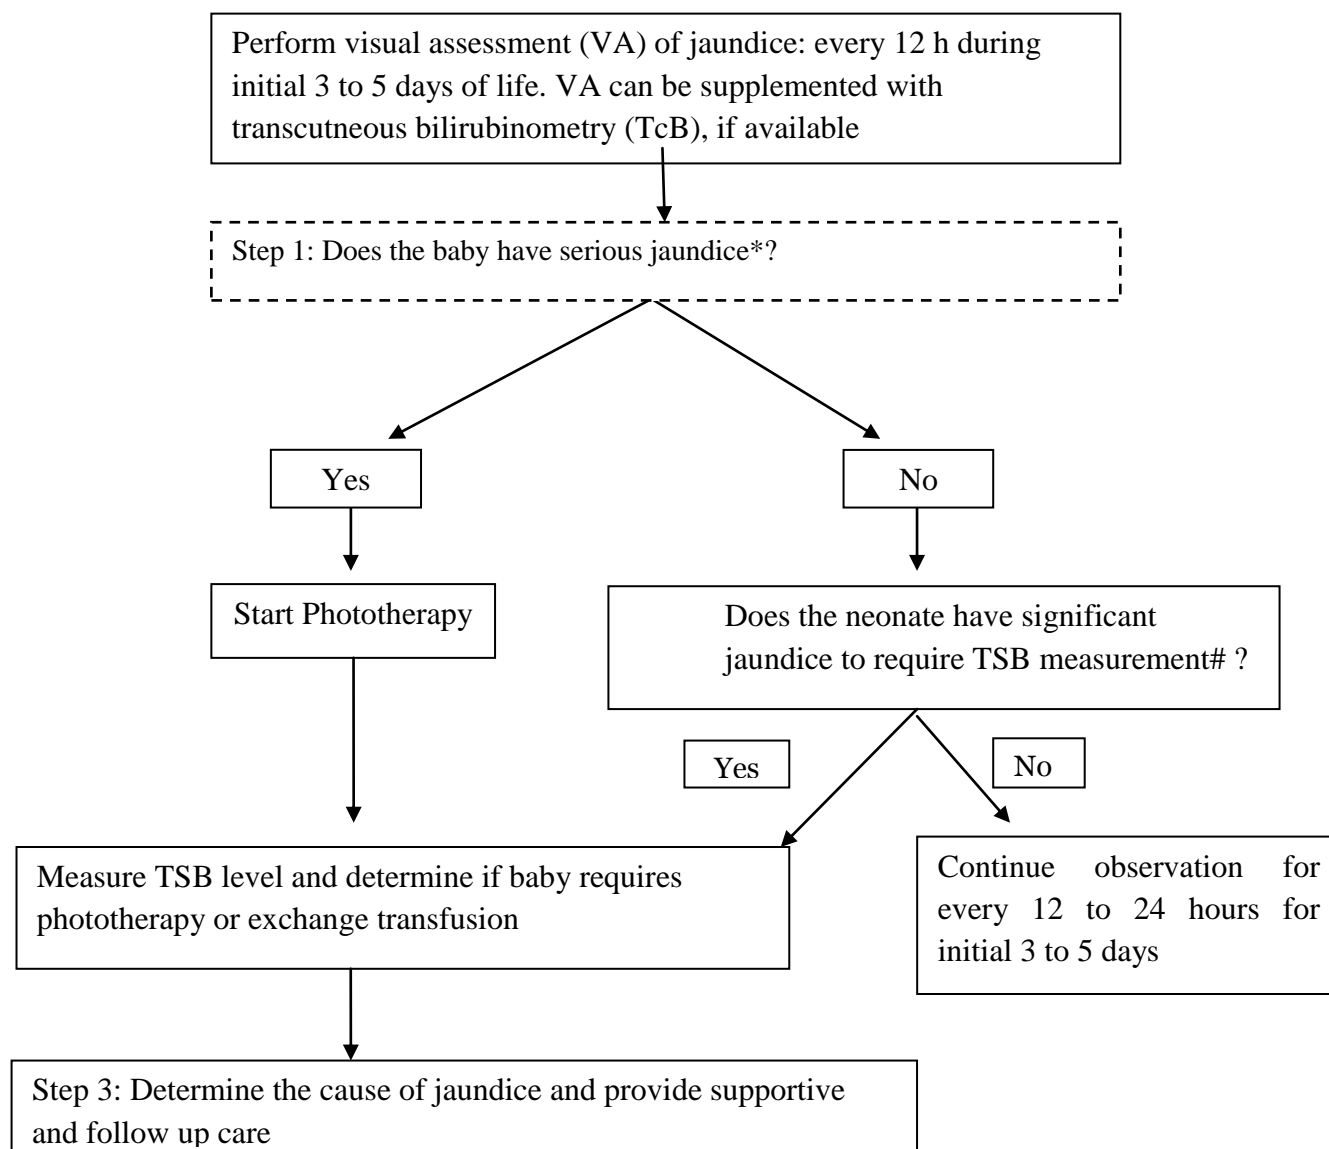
Perform visual assessment (VA) of jaundice: every 12 h during initial 3 to 5 days of life. VA can be supplemented with transcutneous bilirubinometry (TcB), if available

Step 1: Does the baby have serious jaundice*?

Yes

No

Start Phototherapy

Does the neonate have significant jaundice to require TSB measurement# ?

Yes

No

Measure TSB level and determine if baby requires phototherapy or exchange transfusion

Continue observation for every 12 to 24 hours for initial 3 to 5 days

Step 3: Determine the cause of jaundice and provide supportive and follow up care